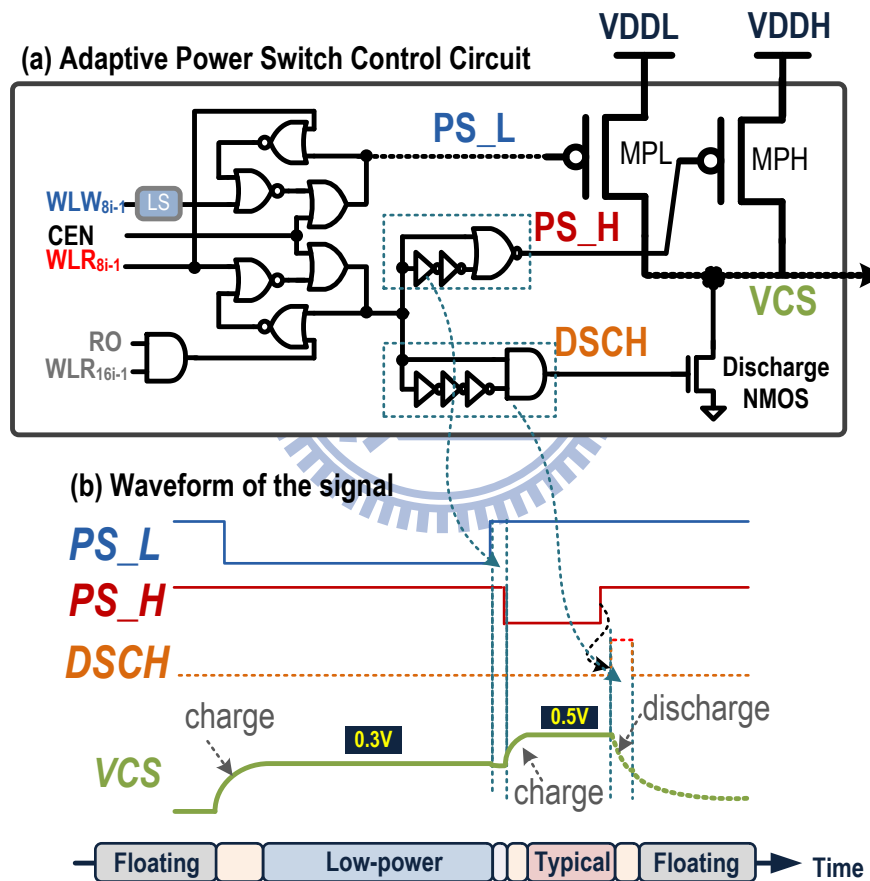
VDDL
VDDH
(a) Adaptive Power Switch Control Circuit
PS_L
MPL
MPH
WLW$_{8i-1}$
LS
CEN
WLR$_{8i-1}$
PS_H
VCS
RO
WLR$_{16i-1}$
DSCH
Discharge NMOS
(b) Waveform of the signal
PS_L
PS_H
DSCH
charge
0.3V
0.5V
discharge
VCS
charge
Floating
Low-power
Typical
Floating
Time